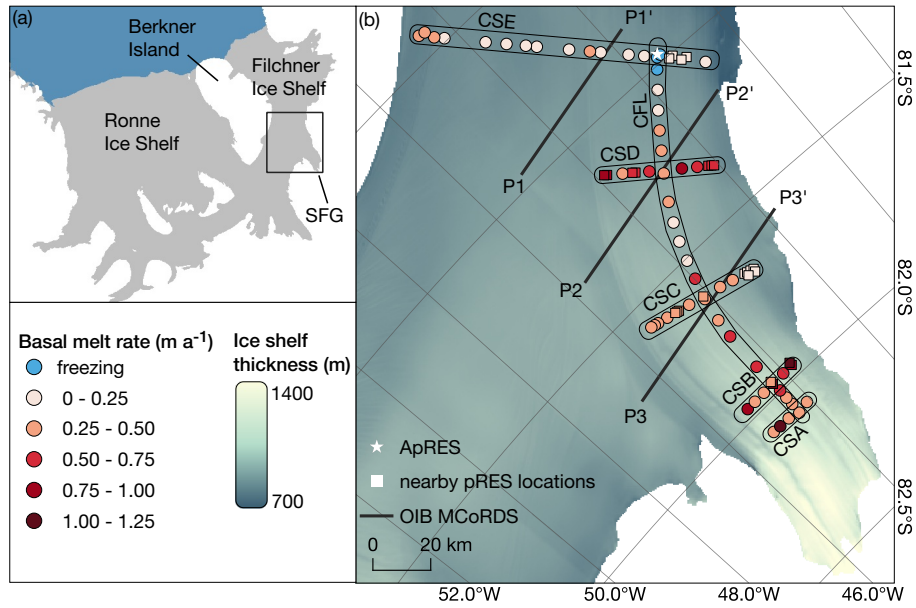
(a)

Berkner Island

Filchner Ice Shelf

Ronne Ice Shelf

SFG

Basal melt rate (m a$^{-1}$)

freezing

0 - 0.25

0.25 - 0.50

0.50 - 0.75

0.75 - 1.00

1.00 - 1.25

Ice shelf thickness (m)

1400

700

(b)

CSE

P1'

81.5°S

P2'

CFL

CSD

P1

P3'

82.0°S

P2

CSC

CSB

P3

CSA

ApRES

nearby pRES locations

OIB MCoRDS

82.5°S

0

20 km

52.0°W

50.0°W

48.0°W

46.0°W